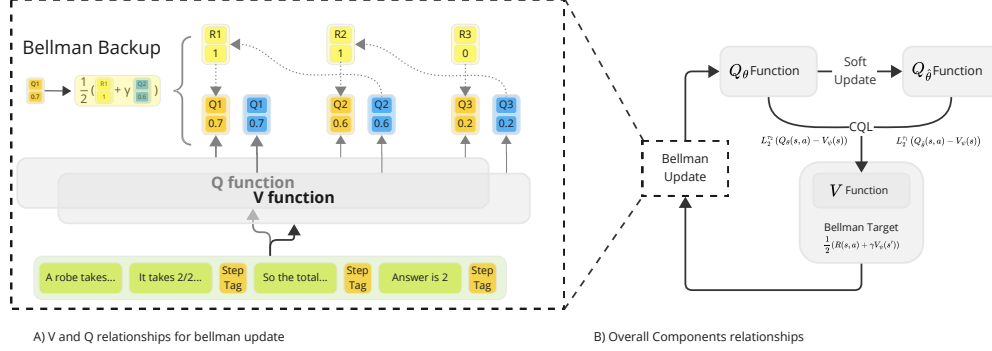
Bellman Backup

Q1 0.7 → $\frac{1}{2}$( R1 1 + γ Q2 0.6 )

R1 1

R2 1

R3 0

Q1 0.7

Q1 0.7

Q2 0.6

Q2 0.6

Q3 0.2

Q3 0.2

Q function

V function

A robe takes...

It takes 2/2...

Step Tag

So the total...

Step Tag

Answer is 2

Step Tag

A) V and Q relationships for bellman update

$Q_\theta$ Function

Soft Update

$Q_{\hat{\theta}}$ Function

CQL

$L_2^{V_\psi}(Q_\theta(s,a) - V_\psi(s))$

$L_2^{V_\psi}(Q_{\hat{\theta}}(s,a) - V_\psi(s))$

Bellman Update

$V$ Function

Bellman Target

$\frac{1}{2}(R(s,a) + \gamma V_\psi(s'))$

B) Overall Components relationships